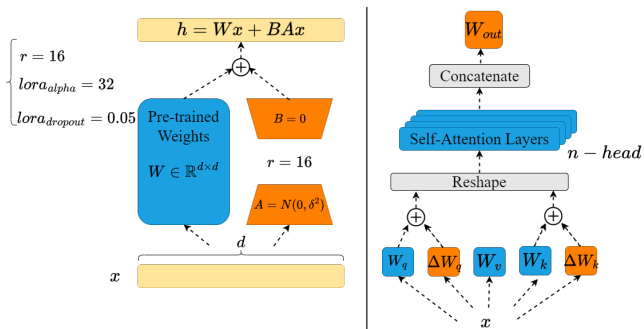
$h = Wx + BAx$

$r = 16$

$lora_{alpha} = 32$

$lora_{dropout} = 0.05$

Pre-trained Weights

$W \in \mathbb{R}^{d \times d}$

$B = 0$

$r = 16$

$A = N(0, \delta^2)$

$d$

$x$

$W_{out}$

Concatenate

Self-Attention Layers

$n - head$

Reshape

$W_q$

$\Delta W_q$

$W_v$

$W_k$

$\Delta W_k$

$x$